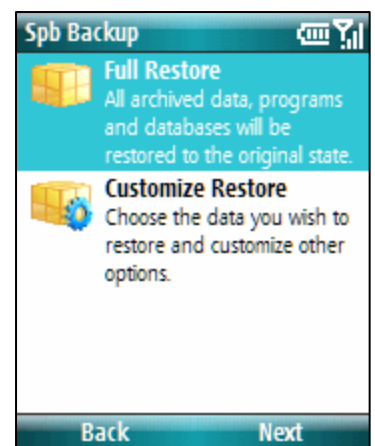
Spb Backup

Full Restore
All archived data, programs and databases will be restored to the original state.

Customize Restore
Choose the data you wish to restore and customize other options.

Back
Next